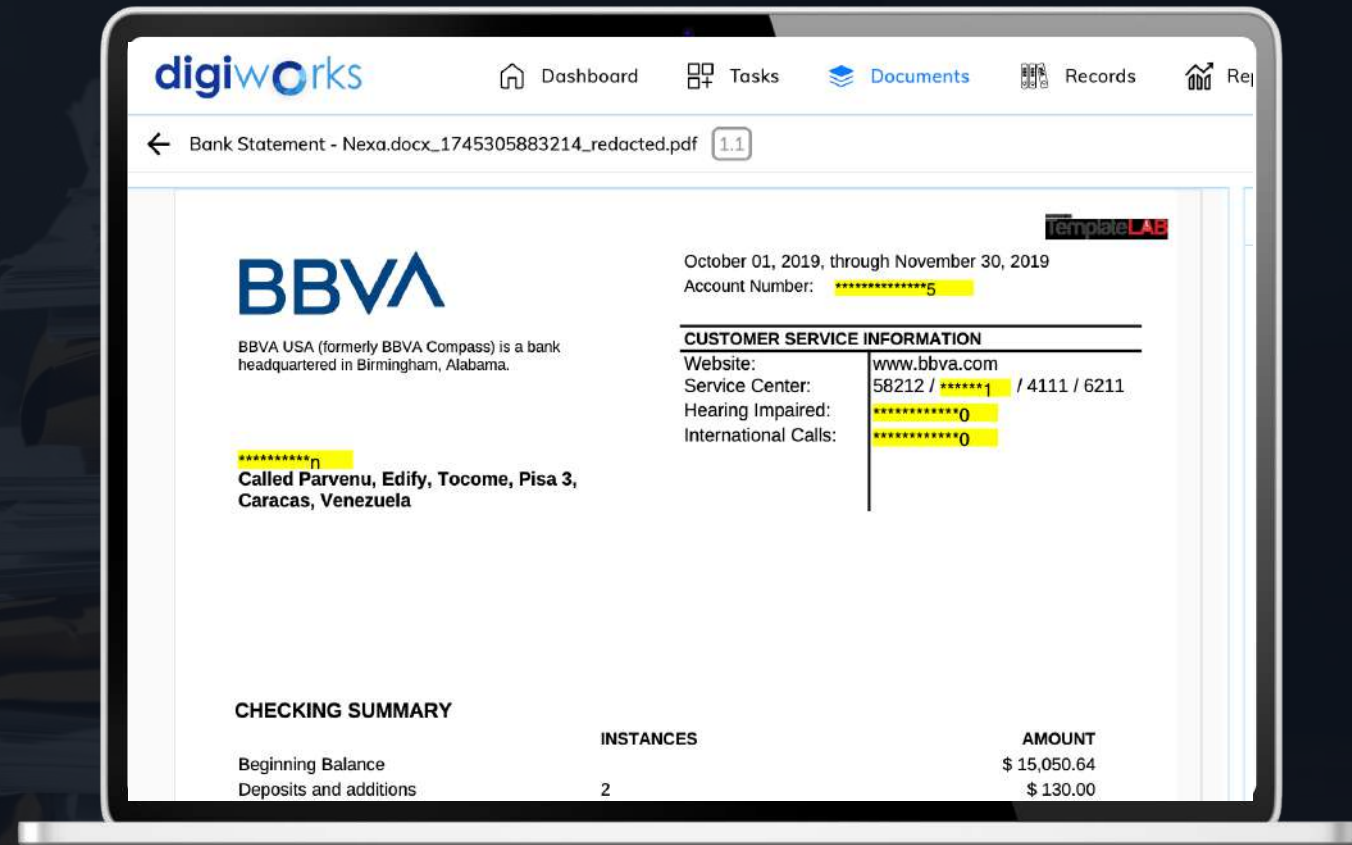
digiworks

Dashboard Tasks Documents Records Re

Bank Statement - Nexa.docx_1745305883214_redacted.pdf 1.1

TemplateLAB

BBVA

BBVA USA (formerly BBVA Compass) is a bank headquartered in Birmingham, Alabama.

October 01, 2019, through November 30, 2019
Account Number: **************5

| CUSTOMER SERVICE INFORMATION | |
|---|---|
| Website: | www.bbva.com |
| Service Center: | 58212 / ******1 / 4111 / 6211 |
| Hearing Impaired: | ************0 |
| International Calls: | ************0 |

**********n
Called Parvenu, Edify, Tocome, Pisa 3, Caracas, Venezuela

CHECKING SUMMARY

| | INSTANCES | AMOUNT |
|---|---|---|
| Beginning Balance | | $ 15,050.64 |
| Deposits and additions | 2 | $ 130.00 |